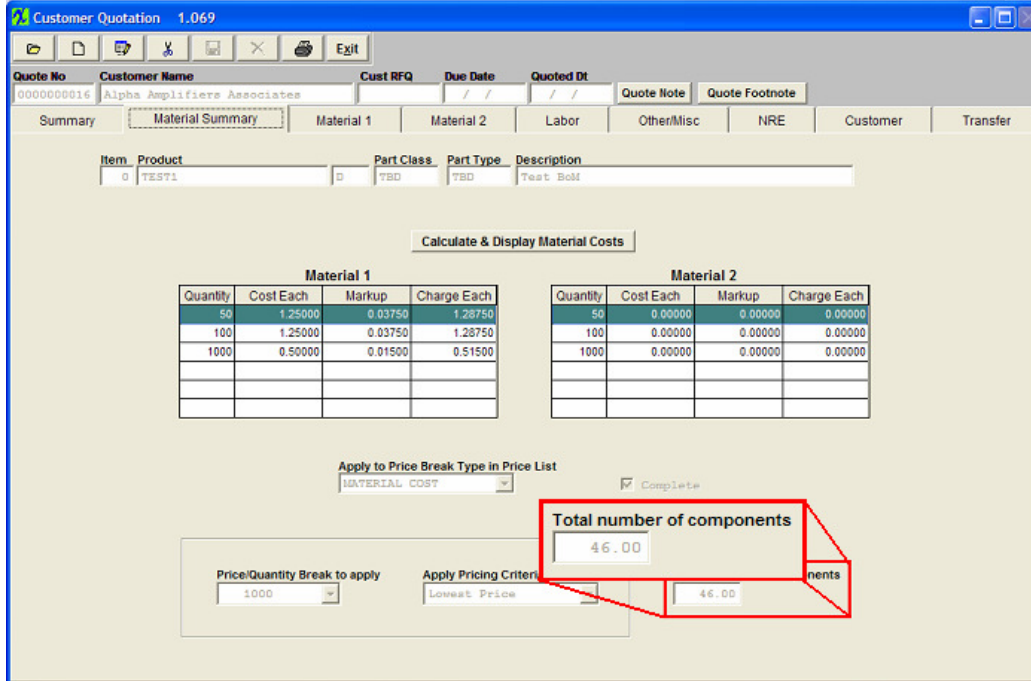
Customer Quotation 1.069

Exit

Quote No
0000000016
Customer Name
Alpha Amplifiers Associates
Cust RFQ
Due Date
/ /
Quoted Dt
/ /
Quote Note
Quote Footnote

Summary | Material Summary | Material 1 | Material 2 | Labor | Other/Misc | NRE | Customer | Transfer

Item 0
Product TEST1
D
Part Class TBD
Part Type TBD
Description Test BoM

Calculate & Display Material Costs

Material 1

| Quantity | Cost Each | Markup | Charge Each |
|---|---|---|---|
| 50 | 1.25000 | 0.03750 | 1.28750 |
| 100 | 1.25000 | 0.03750 | 1.28750 |
| 1000 | 0.50000 | 0.01500 | 0.51500 |
| | | | |
| | | | |
| | | | |

Material 2

| Quantity | Cost Each | Markup | Charge Each |
|---|---|---|---|
| 50 | 0.00000 | 0.00000 | 0.00000 |
| 100 | 0.00000 | 0.00000 | 0.00000 |
| 1000 | 0.00000 | 0.00000 | 0.00000 |
| | | | |
| | | | |
| | | | |

Apply to Price Break Type in Price List
MATERIAL COST
Complete

Total number of components
46.00

Price/Quantity Break to apply
1000
Apply Pricing Criteri
Lowest Price
nents
46.00